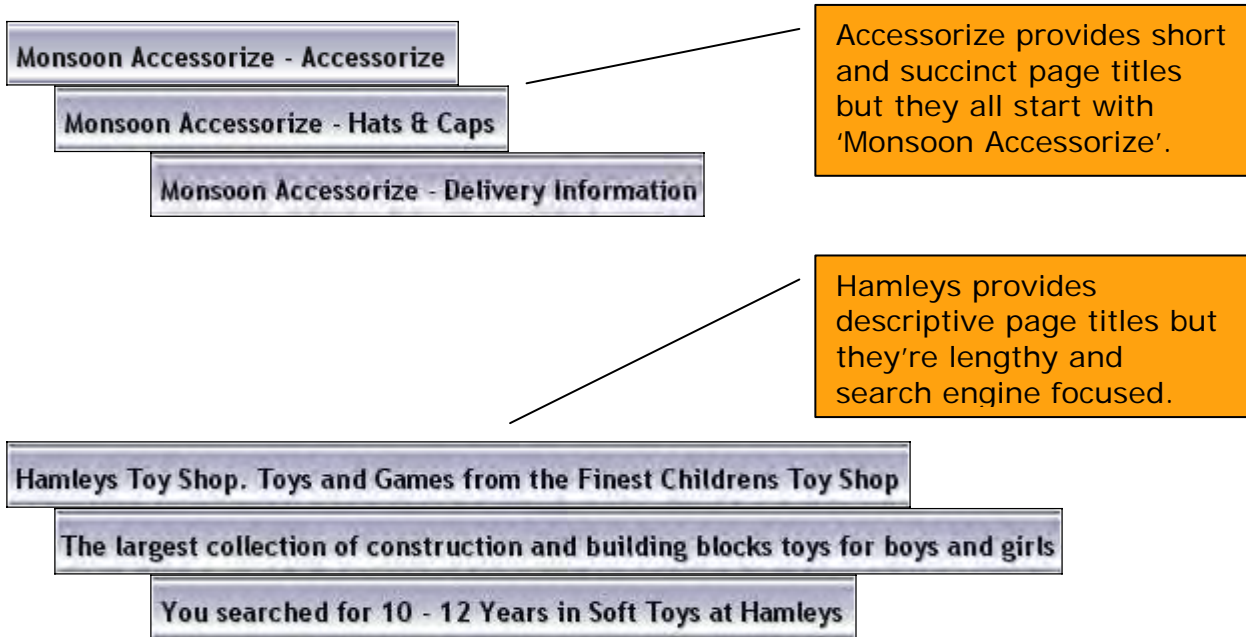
Monsoon Accessorize - Accessorize

Monsoon Accessorize - Hats & Caps

Monsoon Accessorize - Delivery Information

Accessorize provides short and succinct page titles but they all start with 'Monsoon Accessorize'.

Hamleys provides descriptive page titles but they're lengthy and search engine focused.

Hamleys Toy Shop. Toys and Games from the Finest Childrens Toy Shop

The largest collection of construction and building blocks toys for boys and girls

You searched for 10 - 12 Years in Soft Toys at Hamleys